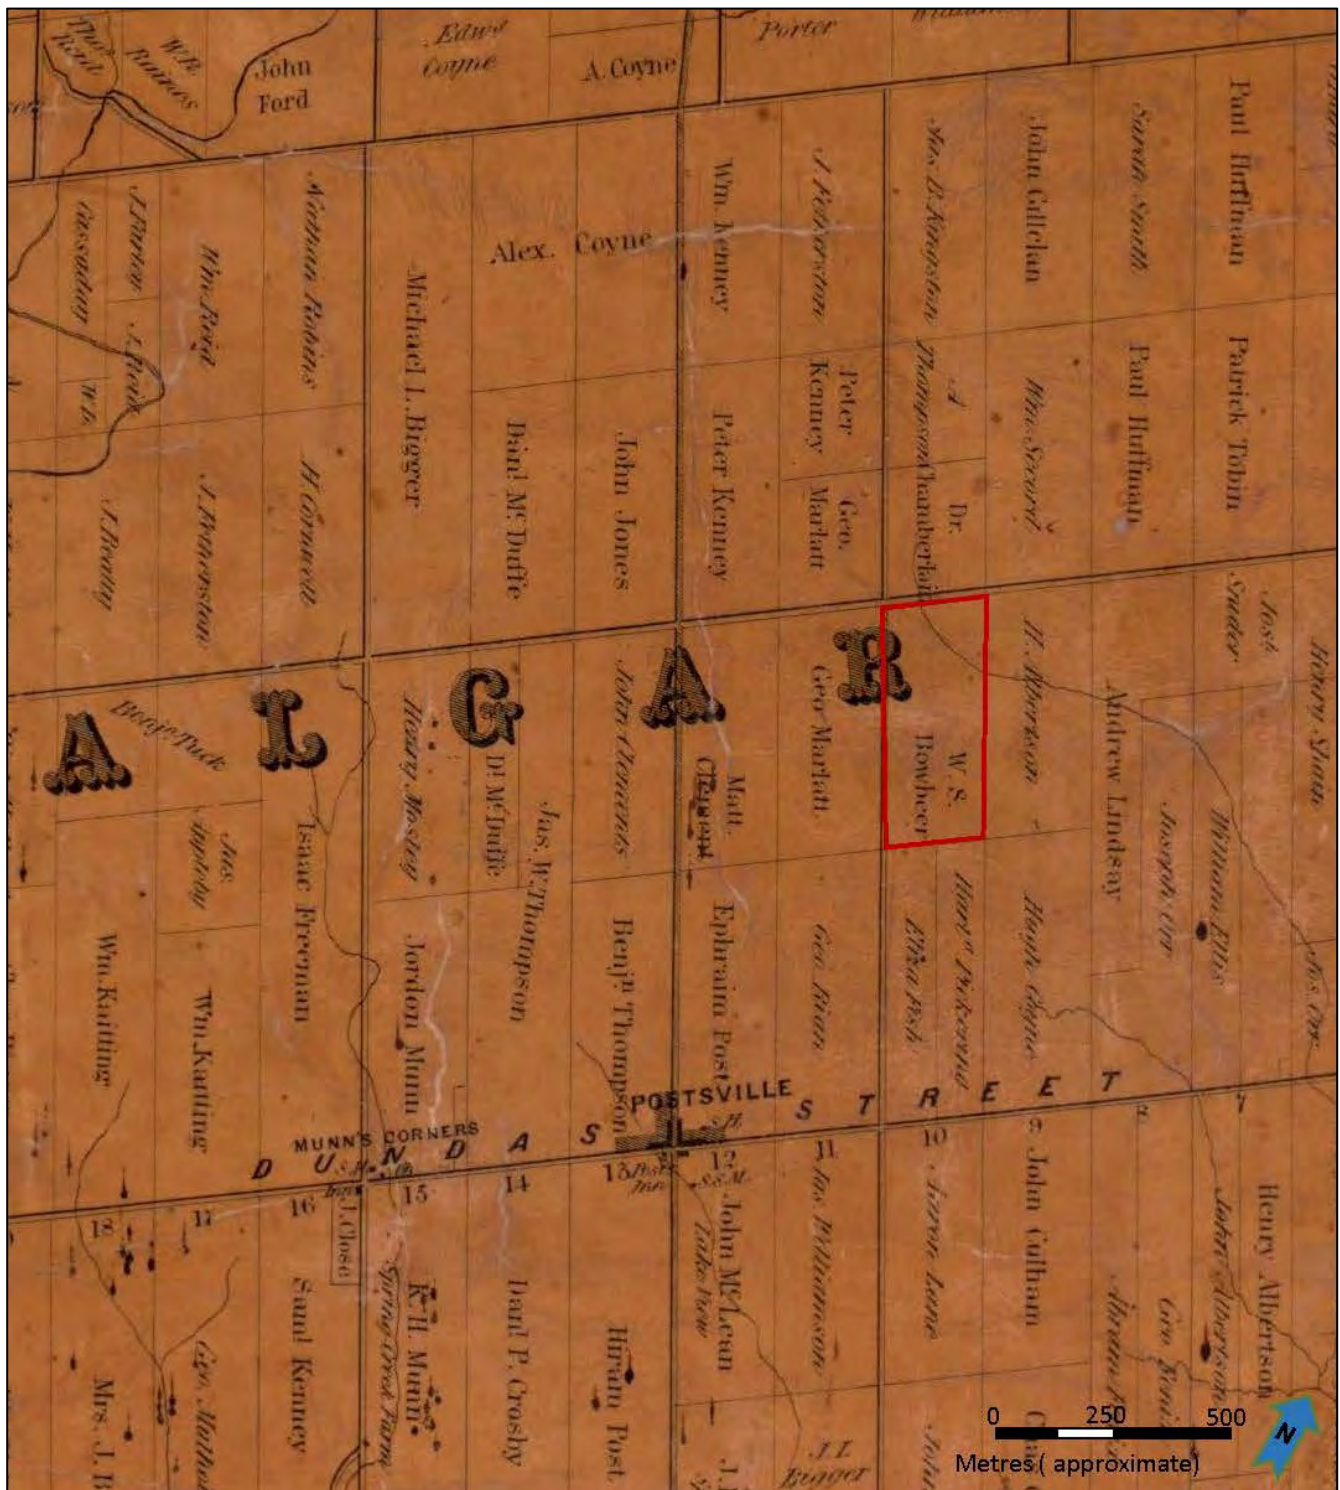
Thos. Ford
W.B. Raines
John Ford
Edwd Coyne
A. Coyne
Porter
Geo. Ford
Alex. Coyne
J. Pinter
Wm Reid
J. Book
W.B.
Nathan Robins
Michael L. Bigger
Wm. Kenney
J. Richardson
Mrs. D. Kingston
John Gillelan
Sarah Smith
Paul Huffman
Patrick Tobin
Paul Huffman
Peter Kenney
Geo. Marlatt
J. Thompson
Chamberlain
Dr.
Wm. Secord
H. Connell
J. Pinkerton
J. Beatty
Bind McDuffie
John Jones
Peter Kenney
Jos. Snider
Henry Shaw
A L G A R
Benjn Tuck
Henry Mosley
Dl McDuffie
Jas. W. Thompson
John Clements
Matt. Cleland
Geo. Marlatt
W. S. Bowheer
H. Albertson
Andrew Lindsay
Jas. Appleby
Isaac Freeman
Jordon Munn
Benjn Thompson
Ephraim Post
Geo. Brian
Elisha Fish
Hiram Pickering
Hugh Coyne
Joseph Orr
William Ellis
Jas. Orr
Wm. Knitting
Wm. Knitting
POSTSVILLE
STREET
MUNN'S CORNERS
DUNDAS
S.S.M.
Inn
J. Closet
18
17
16
15
14
13
Post Inn
12
S.S.M.
11
10
9
8
7
Saml Kenney
Spring Creek Farm
R.H. Munn
Danl P. Crosby
Hiram Post
John McLean
Lake View
Jas. Williamson
J.L. Bigger
Aaron Lane
John Culham
Hiram
Geo. Lindsay
John Albertson
Henry Albertson
Mrs. J. B
Geo. Methel
0
250
500
Metres ( approximate)
N